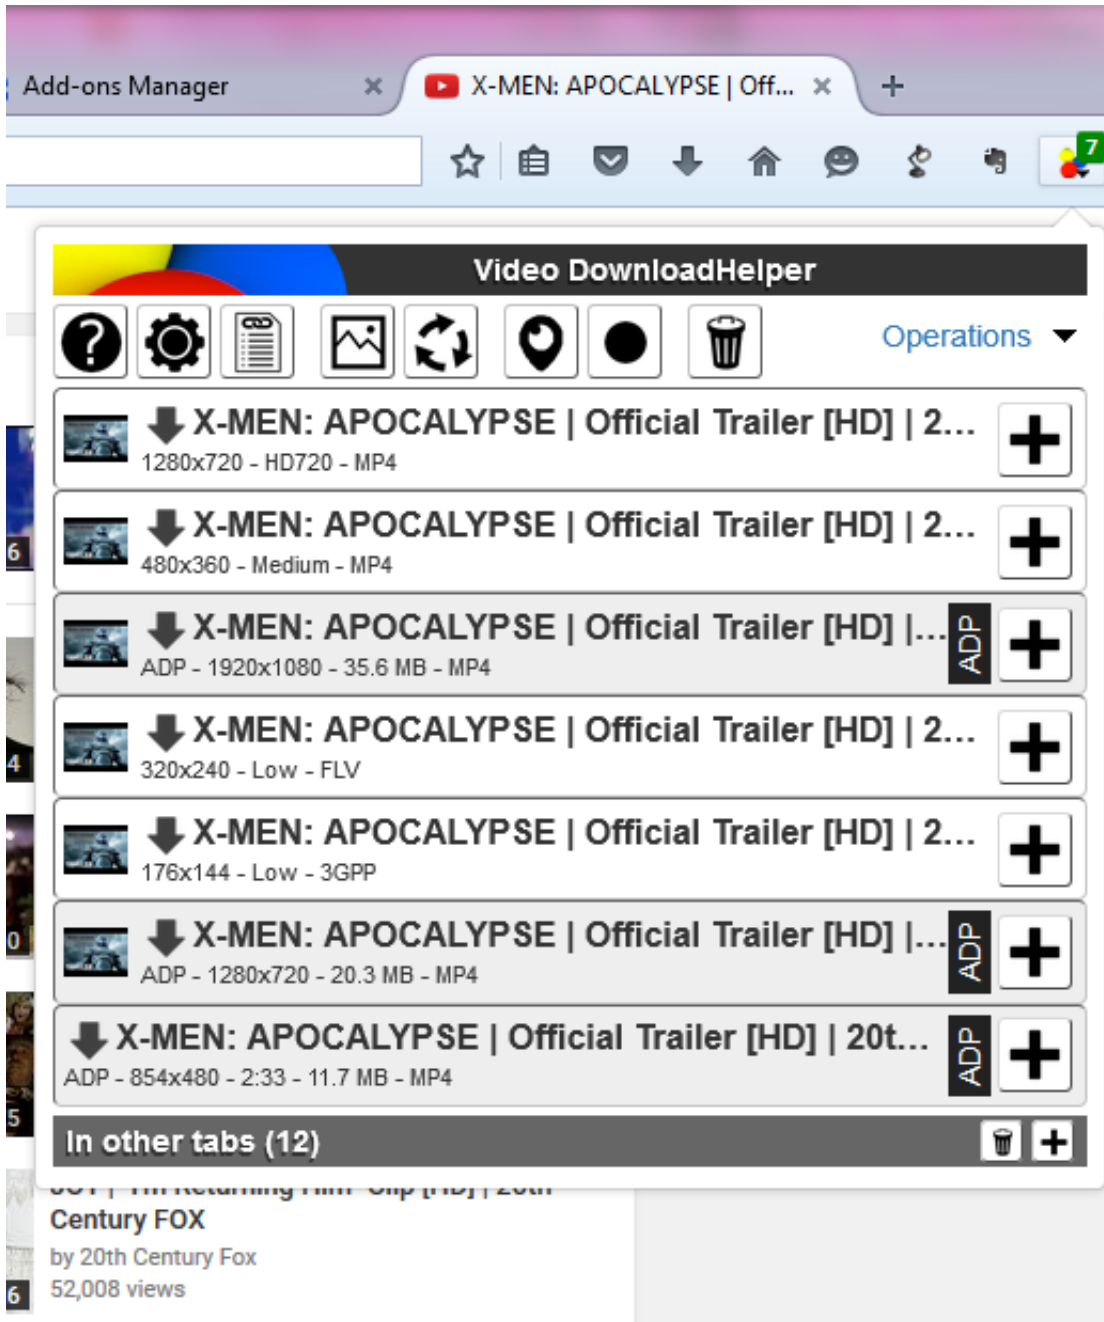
Add-ons Manager ×
X-MEN: APOCALYPSE | Off... ×
+

7

Video DownloadHelper

Operations

X-MEN: APOCALYPSE | Official Trailer [HD] | 2...
1280x720 - HD720 - MP4

X-MEN: APOCALYPSE | Official Trailer [HD] | 2...
480x360 - Medium - MP4

X-MEN: APOCALYPSE | Official Trailer [HD] |...
ADP - 1920x1080 - 35.6 MB - MP4
ADP

X-MEN: APOCALYPSE | Official Trailer [HD] | 2...
320x240 - Low - FLV

X-MEN: APOCALYPSE | Official Trailer [HD] | 2...
176x144 - Low - 3GPP

X-MEN: APOCALYPSE | Official Trailer [HD] |...
ADP - 1280x720 - 20.3 MB - MP4
ADP

X-MEN: APOCALYPSE | Official Trailer [HD] | 20t...
ADP - 854x480 - 2:33 - 11.7 MB - MP4
ADP

In other tabs (12)

6
4
0
5
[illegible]
Century FOX
by 20th Century Fox
52,008 views
6